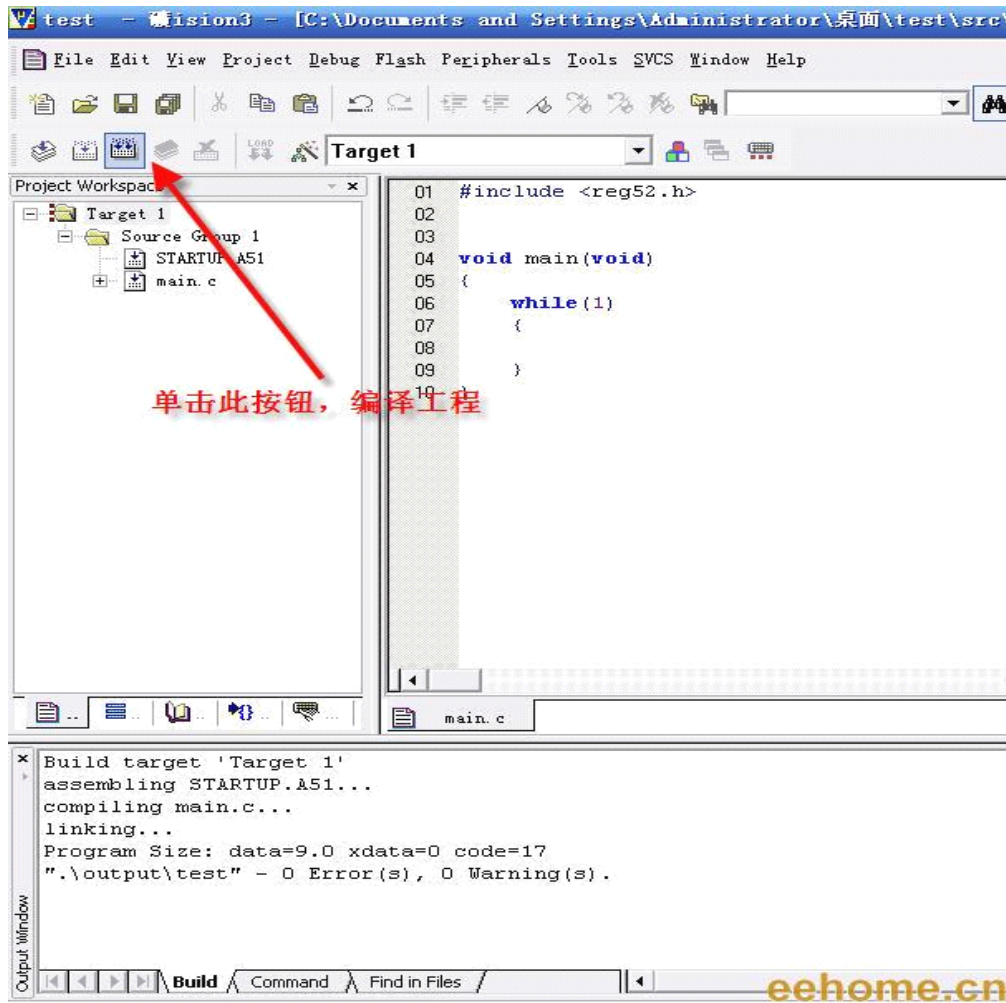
test - µVision3 - [C:\Documents and Settings\Administrator\桌面\test\src\

File Edit View Project Debug Flash Peripherals Tools SVCS Window Help

Target 1

Project Workspace

Target 1
Source Group 1
STARTUP.A51
main.c

01 #include <reg52.h>
02
03
04 void main(void)
05 {
06 while(1)
07 {
08
09 }
10 }

单击此按钮，编译工程

main.c

Build target 'Target 1'
assembling STARTUP.A51...
compiling main.c...
linking...
Program Size: data=9.0 xdata=0 code=17
".\output\test" - 0 Error(s), 0 Warning(s).

Output Window

Build Command Find in Files

eehome.cn